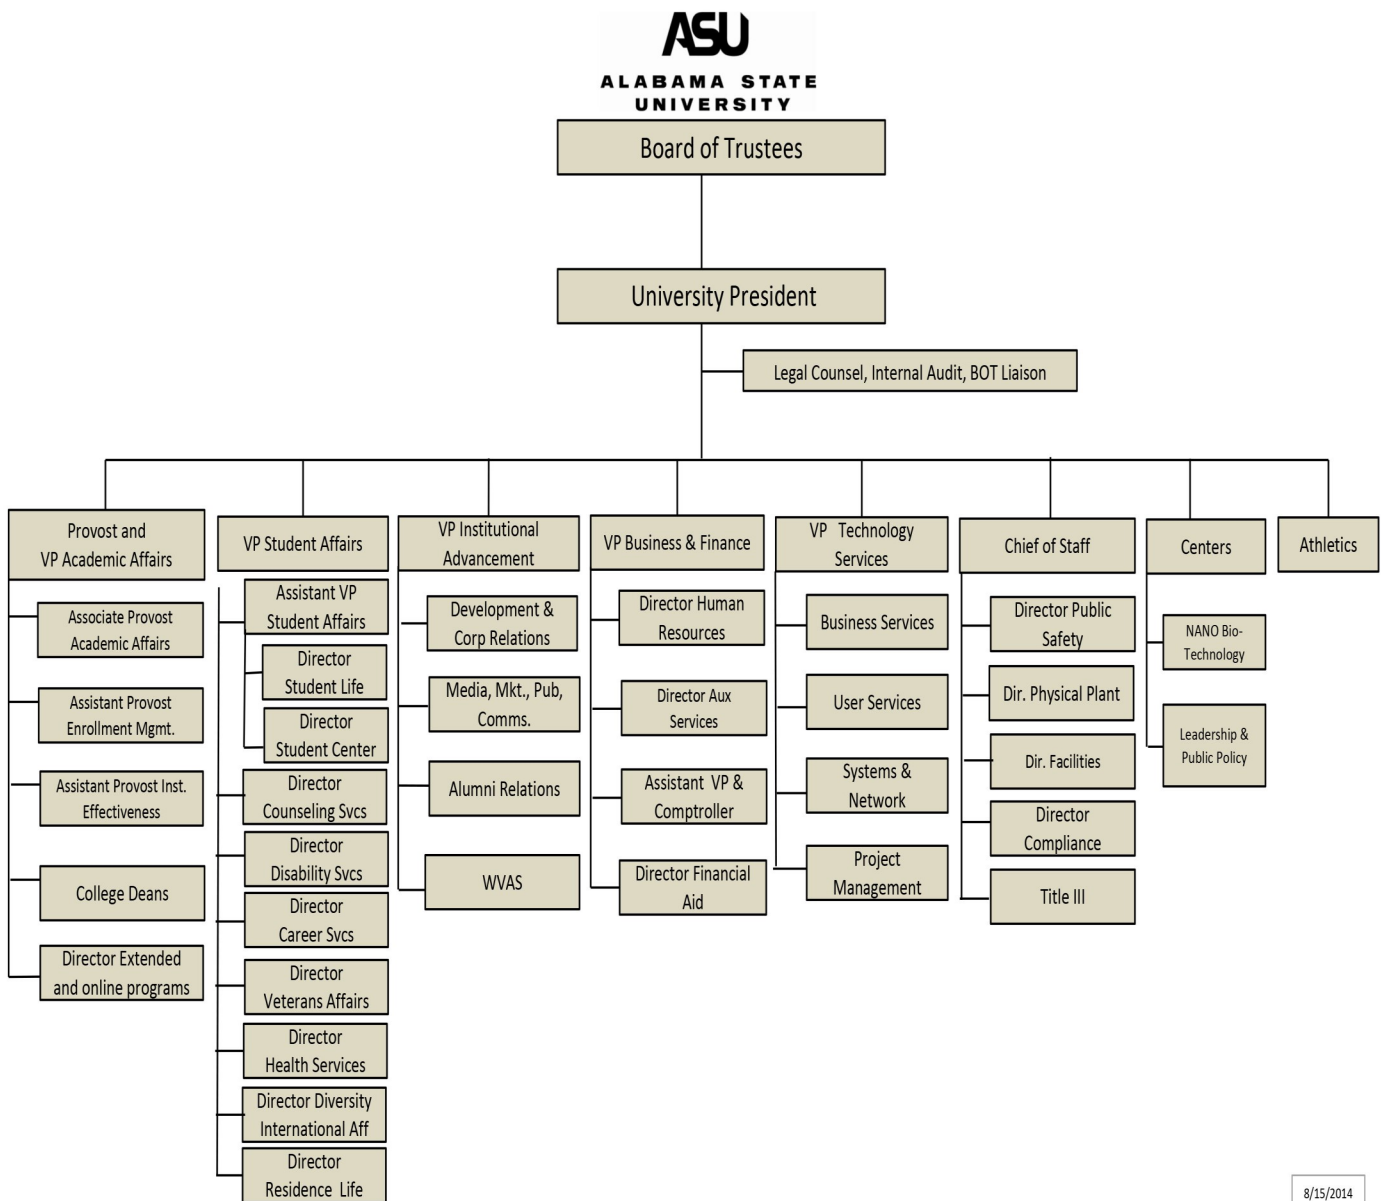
ASU
ALABAMA STATE UNIVERSITY

Board of Trustees

University President

Legal Counsel, Internal Audit, BOT Liaison

Provost and VP Academic Affairs

Associate Provost Academic Affairs

Assistant Provost Enrollment Mgmt.

Assistant Provost Inst. Effectiveness

College Deans

Director Extended and online programs

VP Student Affairs

Assistant VP Student Affairs

Director Student Life

Director Student Center

Director Counseling Svcs

Director Disability Svcs

Director Career Svcs

Director Veterans Affairs

Director Health Services

Director Diversity International Aff

Director Residence Life

VP Institutional Advancement

Development & Corp Relations

Media, Mkt., Pub, Comms.

Alumni Relations

WVAS

VP Business & Finance

Director Human Resources

Director Aux Services

Assistant VP & Comptroller

Director Financial Aid

VP Technology Services

Business Services

User Services

Systems & Network

Project Management

Chief of Staff

Director Public Safety

Dir. Physical Plant

Dir. Facilities

Director Compliance

Title III

Centers

NANO Bio-Technology

Leadership & Public Policy

Athletics

8/15/2014